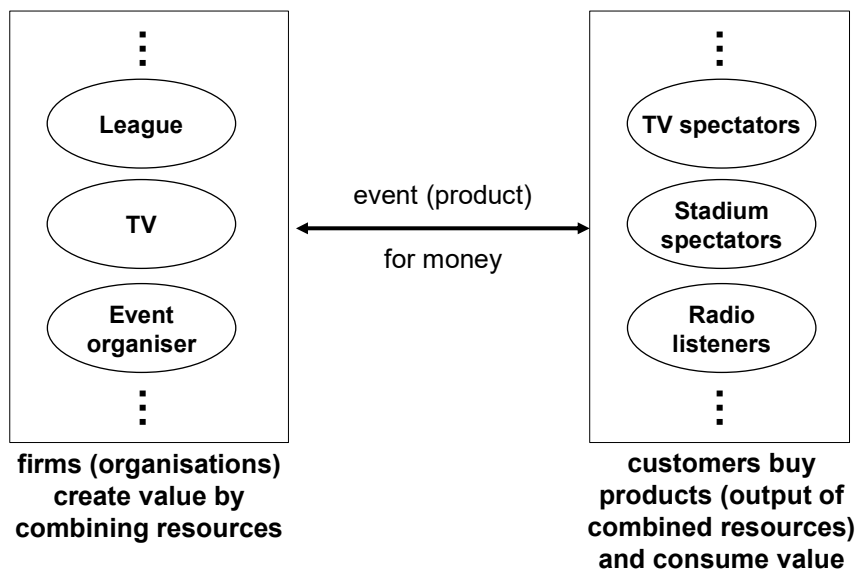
⋮

League

TV

Event organiser

⋮

firms (organisations) create value by combining resources

event (product)

for money

⋮

TV spectators

Stadium spectators

Radio listeners

⋮

customers buy products (output of combined resources) and consume value